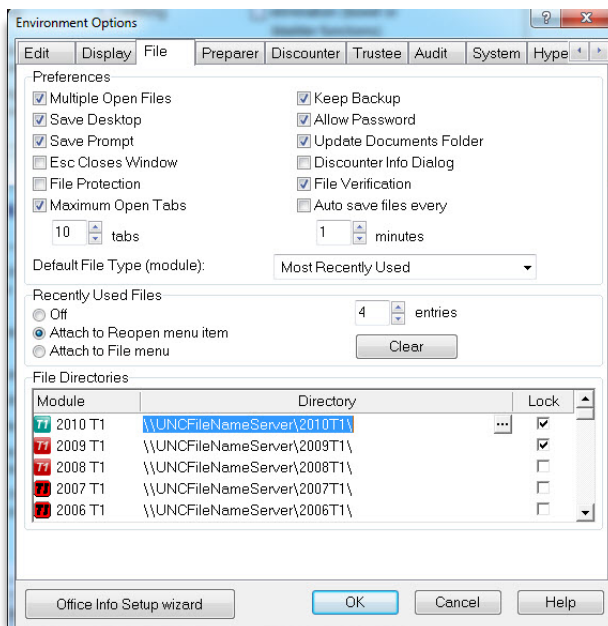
Environment Options

? X

Edit | Display | File | Preparer | Discounter | Trustee | Audit | System | Hype

Preferences

Multiple Open Files
Save Desktop
Save Prompt
Esc Closes Window
File Protection
Maximum Open Tabs
10 tabs

Keep Backup
Allow Password
Update Documents Folder
Discounter Info Dialog
File Verification
Auto save files every
1 minutes

Default File Type (module): Most Recently Used

Recently Used Files
Off
Attach to Reopen menu item
Attach to File menu
4 entries
Clear

File Directories

| Module | Directory | Lock |
|---|---|---|
| T1 2010 T1 | \\UNCFileNameServer\2010T1\ ... | ✓ |
| T1 2009 T1 | \\UNCFileNameServer\2009T1\ | ✓ |
| T1 2008 T1 | \\UNCFileNameServer\2008T1\ | |
| T1 2007 T1 | \\UNCFileNameServer\2007T1\ | |
| T1 2006 T1 | \\UNCFileNameServer\2006T1\ | |

Office Info Setup wizard | OK | Cancel | Help